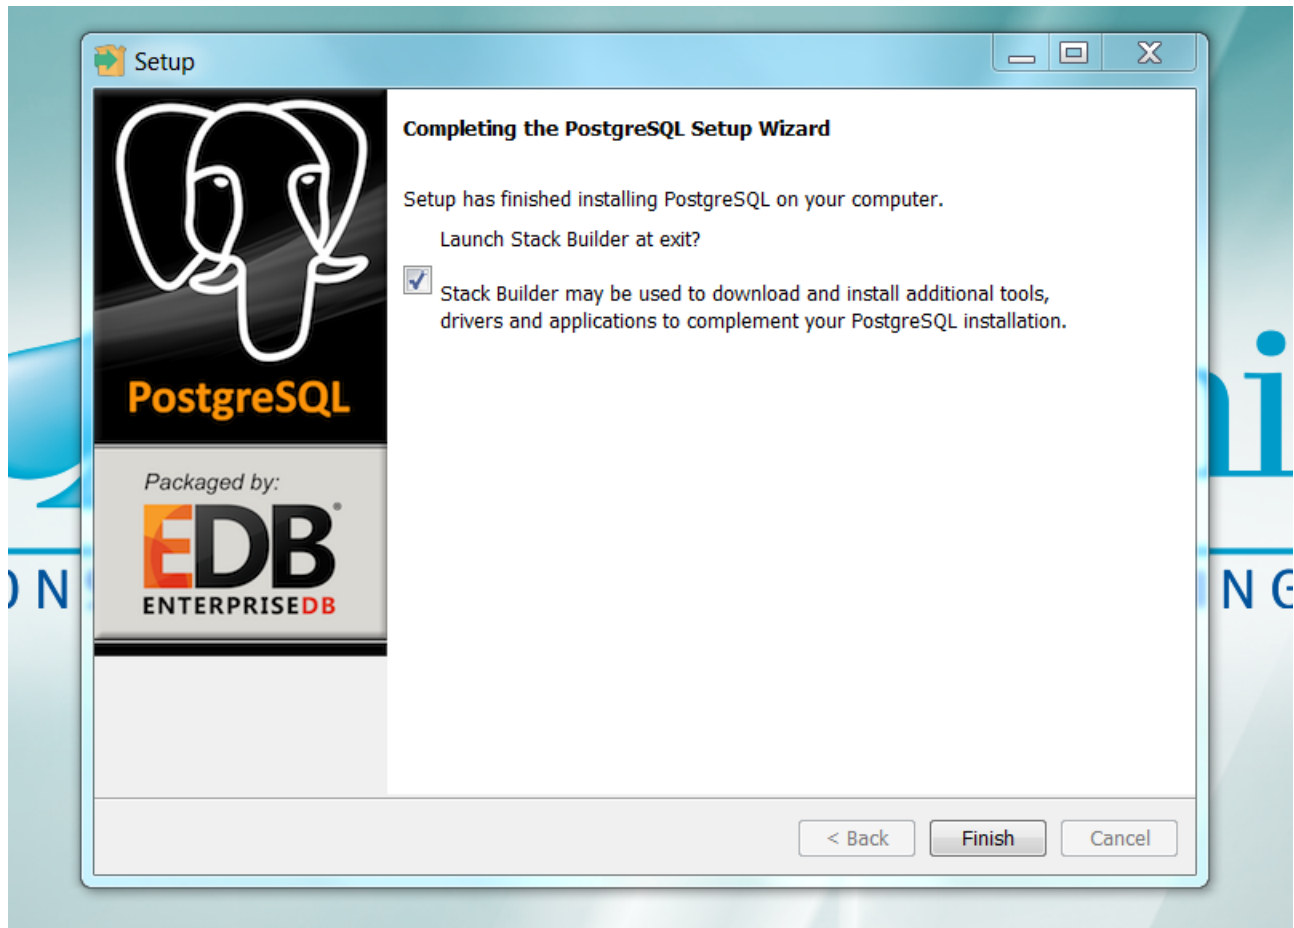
Setup

PostgreSQL

Packaged by:

EDB

ENTERPRISEDB

Completing the PostgreSQL Setup Wizard

Setup has finished installing PostgreSQL on your computer.

Launch Stack Builder at exit?

Stack Builder may be used to download and install additional tools, drivers and applications to complement your PostgreSQL installation.

< Back Finish Cancel

ni

N

N G